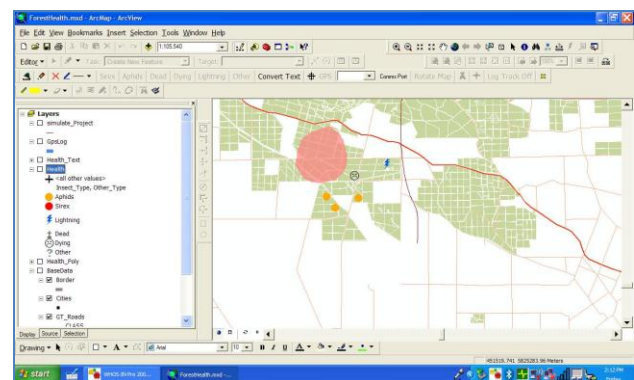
ForestHealth.mxd - ArcMap - ArcView

File Edit View Bookmarks Insert Selection Tools Window Help

1:105,540

Editor ▾ Task: Create New Feature Target:

Sirex Aphids Dead Dying Lightning Other Convert Text GPS Correct Point Rotate Map Log Track Off

Layers
simulate_Project
GpsLog
Health_Text
Health
<all other values>
Insect_Type, Other_Type
Aphids
Sirex
Lightning
Dead
Dying
Other
Health_Poly
BaseData
Border
Cities
GT_Roads
CLASS

Display Source Selection

Drawing ▾ A ▾ Arial 10 B I U A ▾

451515.741 5825283.96 Meters

start WINDS-BV Pro 200... ForestHealth.mxd -... 3:12 PM